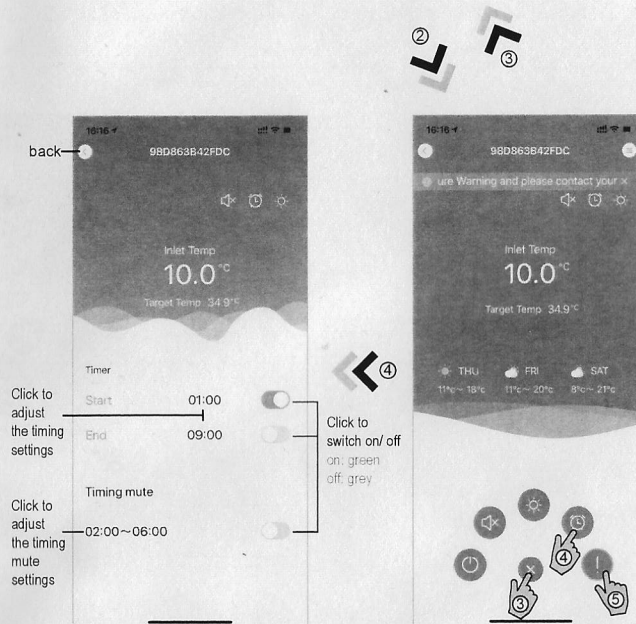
②

③

back

16:16

98D863B42FDC

Inlet Temp

10.0°C

Target Temp 34.9°C

Timer

Start 01:00

End 09:00

Click to adjust the timing settings

Timing mute

02:00~06:00

Click to adjust the timing mute settings

④

Click to switch on/ off
on: green
off: grey

16:16

98D863B42FDC

ure Warning and please contact your ×

Inlet Temp

10.0°C

Target Temp 34.9°C

THU 11°c~ 18°c

FRI 11°c~ 20°c

SAT 8°c~ 21°c

④

③

⑤